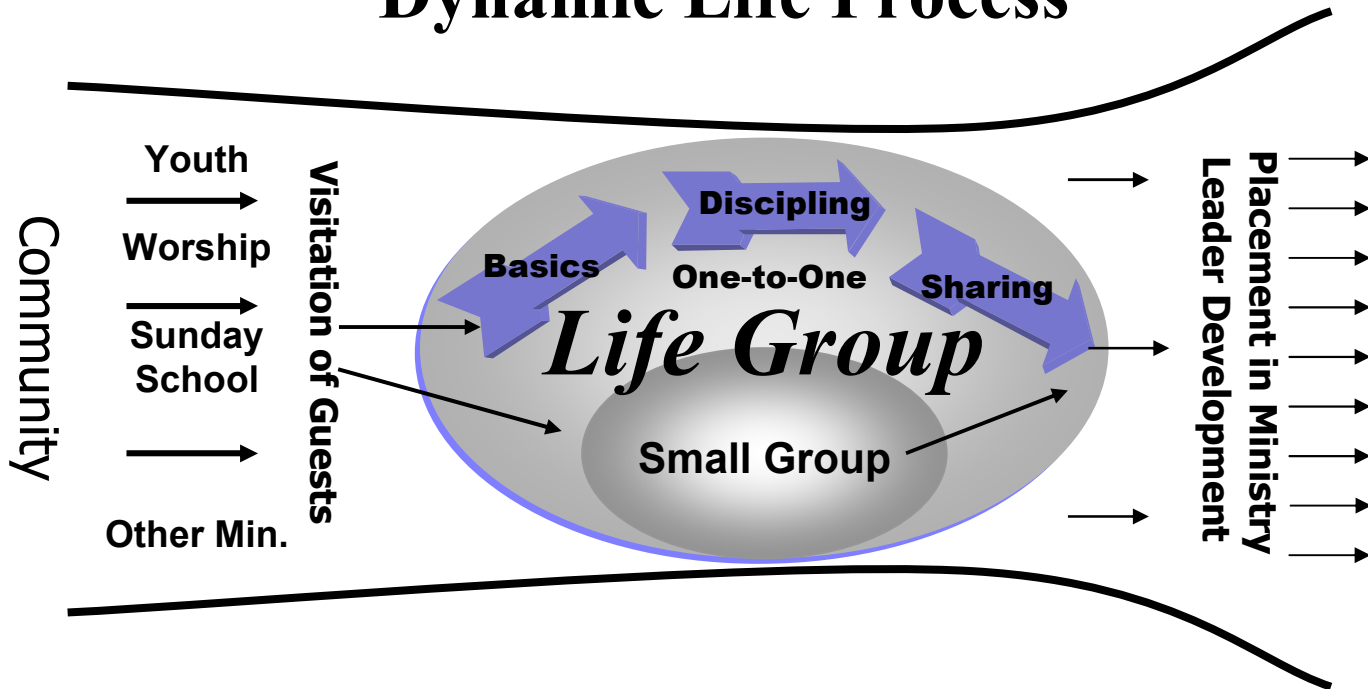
Dynamic Life Process

Community

Youth

Worship

Sunday School

Other Min.

Visitation of Guests

Basics

Discipling

One-to-One

Sharing

Life Group

Small Group

Placement in Ministry
Leader Development